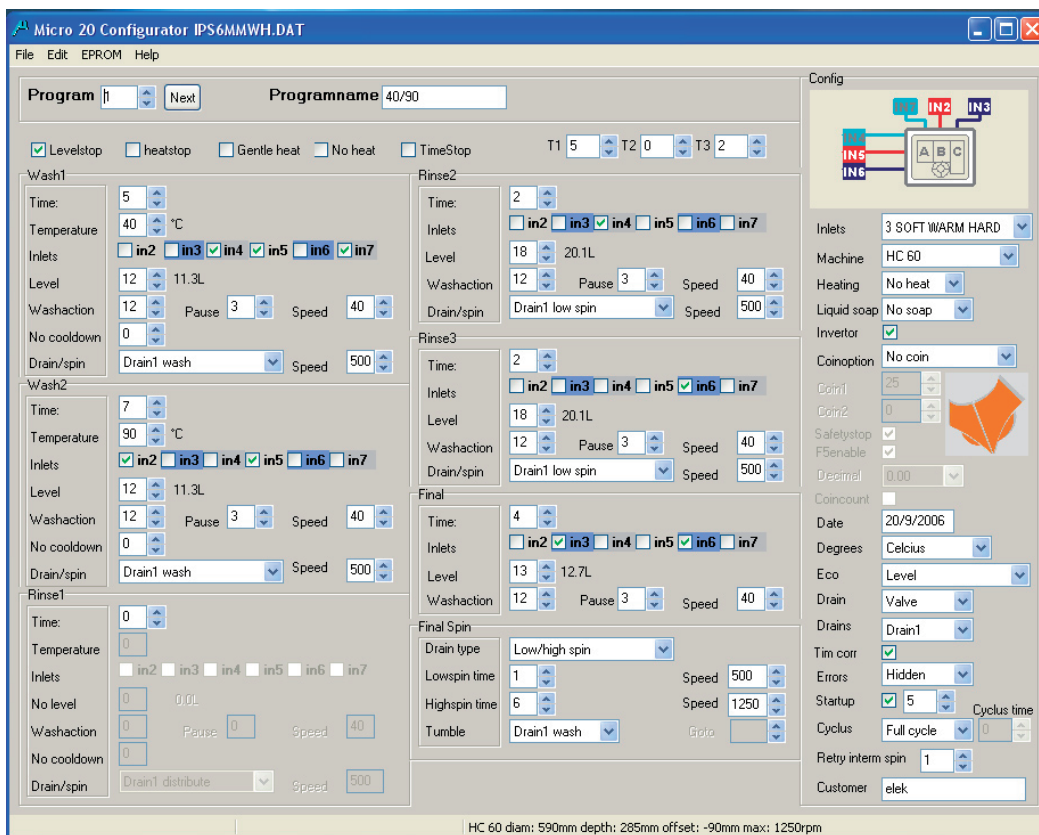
Micro 20 Configurator IPS6MMWH.DAT

File Edit EPROM Help

Program 1 Next Programname 40/90

Levelstop heatstop Gentle heat No heat TimeStop T1 5 T2 0 T3 2

Wash1
Time: 5
Temperature 40 °C
Inlets in2 in3 in4 in5 in6 in7
Level 12 11.3L
Washaction 12 Pause 3 Speed 40
No cooldown 0
Drain/spin Drain1 wash Speed 500

Wash2
Time: 7
Temperature 90 °C
Inlets in2 in3 in4 in5 in6 in7
Level 12 11.3L
Washaction 12 Pause 3 Speed 40
No cooldown 0
Drain/spin Drain1 wash Speed 500

Rinse1
Time: 0
Temperature 0
Inlets in2 in3 in4 in5 in6 in7
No level 0 0.0L
Washaction 0 Pause 0 Speed 40
No cooldown 0
Drain/spin Drain1 distribute Speed 500

Rinse2
Time: 2
Inlets in2 in3 in4 in5 in6 in7
Level 18 20.1L
Washaction 12 Pause 3 Speed 40
Drain/spin Drain1 low spin Speed 500

Rinse3
Time: 2
Inlets in2 in3 in4 in5 in6 in7
Level 18 20.1L
Washaction 12 Pause 3 Speed 40
Drain/spin Drain1 low spin Speed 500

Final
Time: 4
Inlets in2 in3 in4 in5 in6 in7
Level 13 12.7L
Washaction 12 Pause 3 Speed 40

Final Spin
Drain type Low/high spin
Lowspin time 1 Speed 500
Highspin time 6 Speed 1250
Tumble Drain1 wash Goto

Config
IN1 IN2 IN3 IN4 IN5 IN6 A B C
Inlets 3 SOFT WARM HARD
Machine HC 60
Heating No heat
Liquid soap No soap
Invertor
Coinoption No coin
Coin1 25
Coin2 0
Safetystop
F5enable
Decimal 0.00
Coincount
Date 20/9/2006
Degrees Celcius
Eco Level
Drain Valve
Drains Drain1
Tim corr
Errors Hidden
Startup 5
Cyclus Full cycle Cyclus time 0
Retry interm spin 1
Customer elek

HC 60 diam: 590mm depth: 285mm offset: -90mm max: 1250rpm